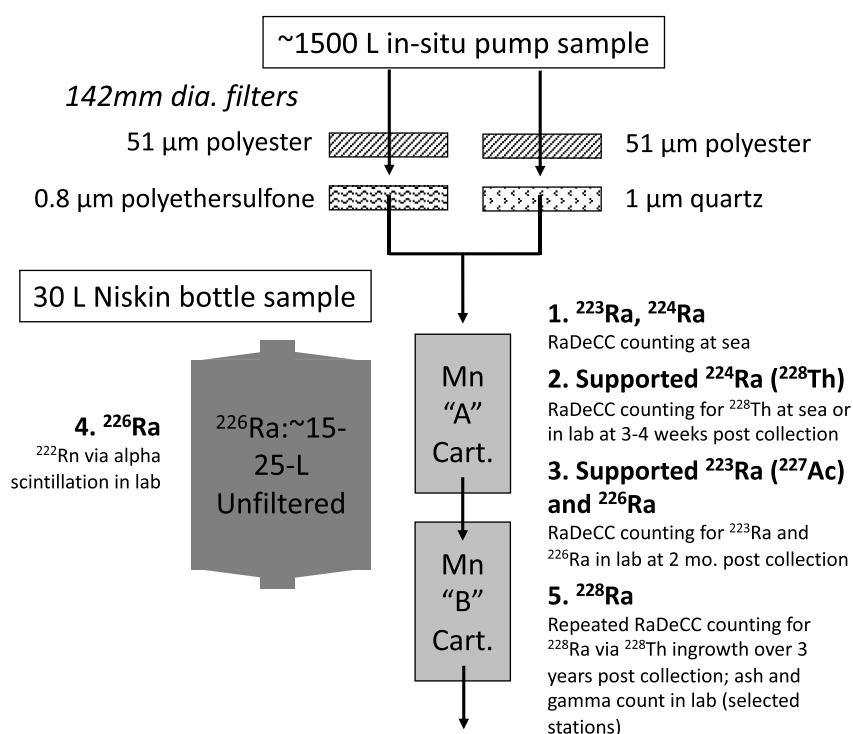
~1500 L in-situ pump sample

142mm dia. filters

51 µm polyester

51 µm polyester

0.8 µm polyethersulfone

1 µm quartz

30 L Niskin bottle sample

4. $^{226}$Ra
$^{222}$Rn via alpha scintillation in lab

$^{226}$Ra:~15-25-L Unfiltered

Mn "A" Cart.

Mn "B" Cart.

1. $^{223}$Ra, $^{224}$Ra
RaDeCC counting at sea

2. Supported $^{224}$Ra ($^{228}$Th)
RaDeCC counting for $^{228}$Th at sea or in lab at 3-4 weeks post collection

3. Supported $^{223}$Ra ($^{227}$Ac) and $^{226}$Ra
RaDeCC counting for $^{223}$Ra and $^{226}$Ra in lab at 2 mo. post collection

5. $^{228}$Ra
Repeated RaDeCC counting for $^{228}$Ra via $^{228}$Th ingrowth over 3 years post collection; ash and gamma count in lab (selected stations)